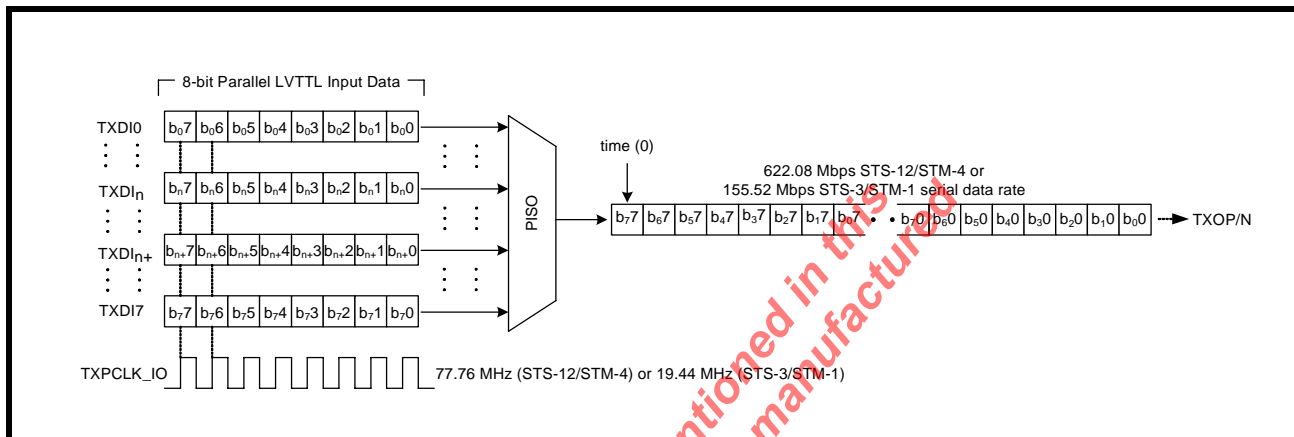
8-bit Parallel LVTTL Input Data

TXDI0 $b_07$ $b_06$ $b_05$ $b_04$ $b_03$ $b_02$ $b_01$ $b_00$

TXDIn $b_n7$ $b_n6$ $b_n5$ $b_n4$ $b_n3$ $b_n2$ $b_n1$ $b_n0$

TXDIn+ $b_{n+}7$ $b_{n+}6$ $b_{n+}5$ $b_{n+}4$ $b_{n+}3$ $b_{n+}2$ $b_{n+}1$ $b_{n+}0$

TXDI7 $b_77$ $b_76$ $b_75$ $b_74$ $b_73$ $b_72$ $b_71$ $b_70$

PISO

time (0)

622.08 Mbps STS-12/STM-4 or
155.52 Mbps STS-3/STM-1 serial data rate

$b_77$ $b_67$ $b_57$ $b_47$ $b_37$ $b_27$ $b_17$ $b_07$ • • $b_70$ $b_60$ $b_50$ $b_40$ $b_30$ $b_20$ $b_10$ $b_00$ TXOP/N

TXPCLK_IO 77.76 MHz (STS-12/STM-4) or 19.44 MHz (STS-3/STM-1)

ntioned in this
manufactured